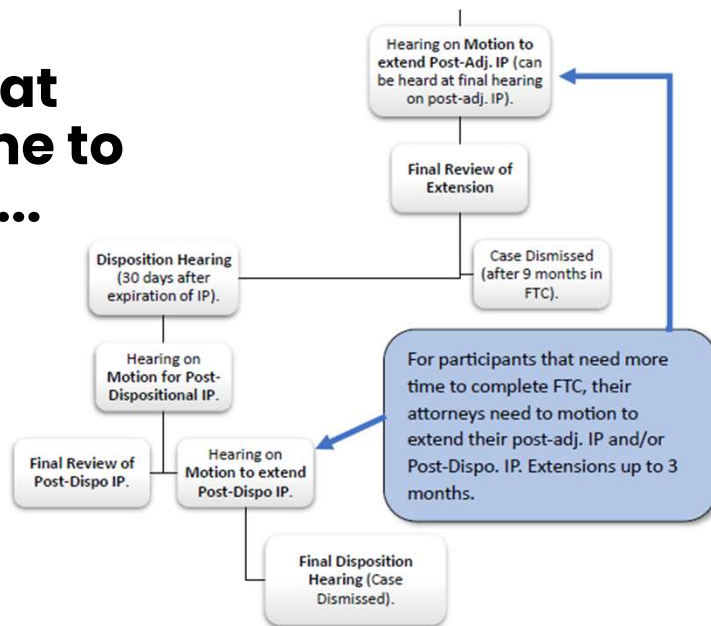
at
ne to
...

Hearing on Motion to extend Post-Adj. IP (can be heard at final hearing on post-adj. IP).

Final Review of Extension

Disposition Hearing (30 days after expiration of IP).

Case Dismissed (after 9 months in FTC).

Hearing on Motion for Post-Dispositional IP.

For participants that need more time to complete FTC, their attorneys need to motion to extend their post-adj. IP and/or Post-Dispo. IP. Extensions up to 3 months.

Final Review of Post-Dispo IP.

Hearing on Motion to extend Post-Dispo IP.

Final Disposition Hearing (Case Dismissed).